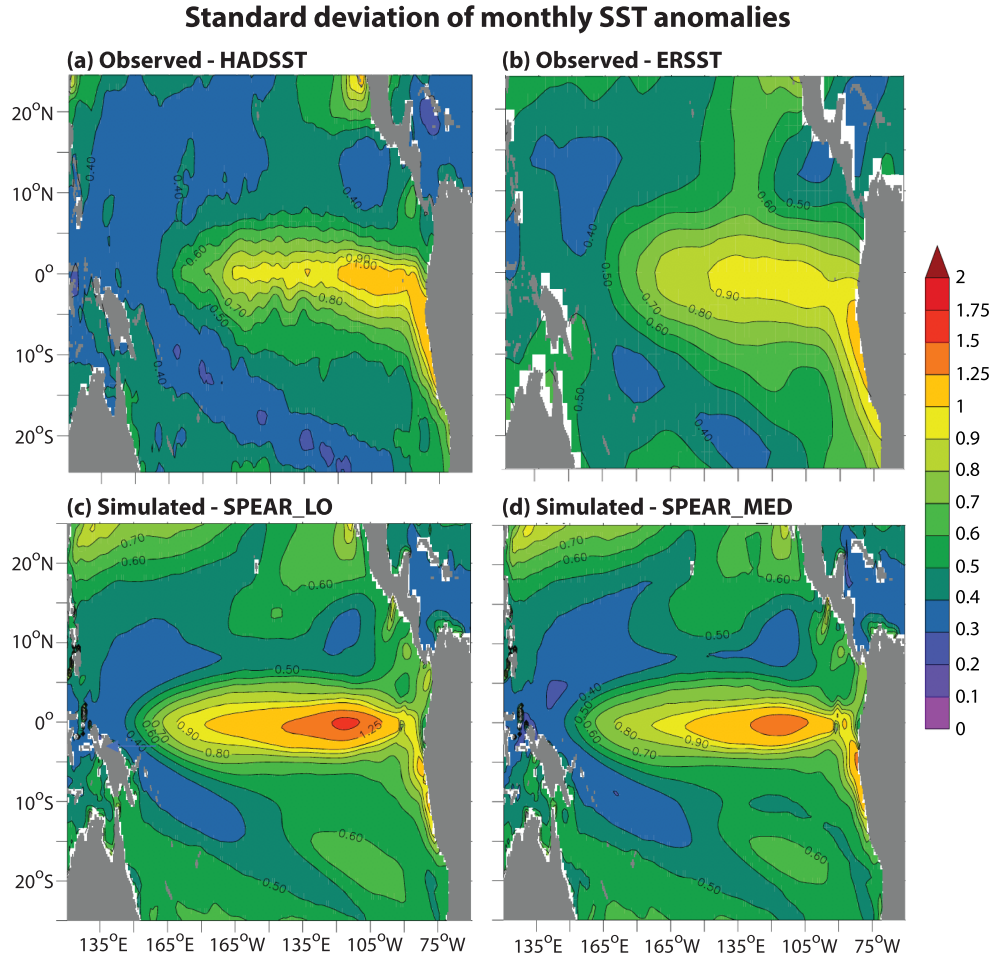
Standard deviation of monthly SST anomalies

(a) Observed - HADSST

(b) Observed - ERSST

(c) Simulated - SPEAR_LO

(d) Simulated - SPEAR_MED

20°N
10°N
0°
10°S
20°S

20°N
10°N
0°
10°S
20°S

0.40
0.40
0.40
0.60
0.70
0.50
0.80
0.90
1.00
0.40

0.40
0.50
0.60
0.50
0.70
0.60
0.80
0.90
0.50
0.40

0.70
0.60
0.60
0.50
0.90
0.80
1.25
0.60
0.50

0.70
0.60
0.60
0.50
0.40
0.50
0.60
0.80
0.70
0.90
0.60
0.50

135°E 165°E 165°W 135°E 105°W 75°W

135°E 165°E 165°W 135°E 105°W 75°W

2
1.75
1.5
1.25
1
0.9
0.8
0.7
0.6
0.5
0.4
0.3
0.2
0.1
0